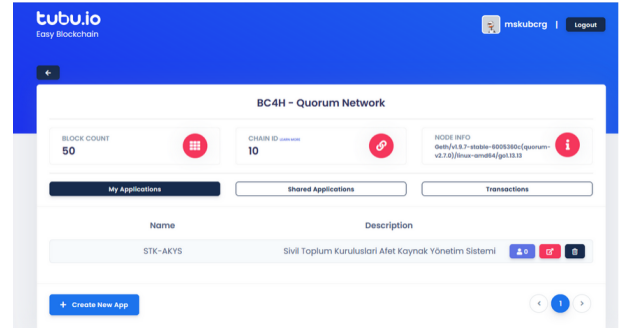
tubu.io
Easy Blockchain

mskubcrg | Logout

BC4H - Quorum Network

BLOCK COUNT
50

CHAIN ID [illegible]
10

NODE INFO
Geth/v1.9.7-stable-8005360c(quorum-v2.7.0)/linux-amd64/go1.13.13

My Applications

Shared Applications

Transactions

| Name | Description |
|---|---|
| STK-AKYS | Sivil Toplum Kuruluslari Afet Kaynak Yönetim Sistemi |

0

+ Create New App

‹ 1 ›